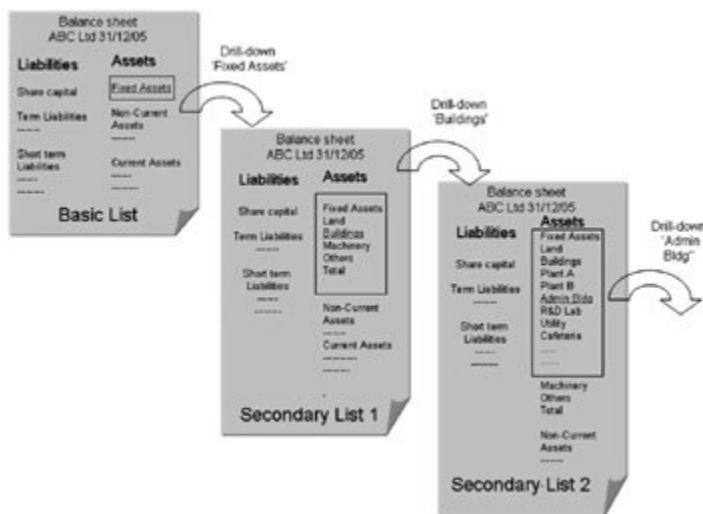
Balance sheet
ABC Ltd 31/12/05

Liabilities

Share capital

Term Liabilities
------

Short term Liabilities
-----
------

Assets

Fixed Assets

Non-Current Assets
------

Current Assets
-----
-----

Basic List

Drill-down 'Fixed Assets'

Balance sheet
ABC Ltd 31/12/05

Liabilities

Share capital

Term Liabilities
------

Short term Liabilities
-----
------

Assets

Fixed Assets
Land
Buildings
Machinery
Others
Total

Non-Current Assets
------

Current Assets
------
------

Secondary List 1

Drill-down 'Buildings'

Balance sheet
ABC Ltd 31/12/05

Liabilities

Share capital

Term Liabilities
------

Short term Liabilities
-----
------

Assets

Fixed Assets
Land
Buildings
Plant A
Plant B
Admin Bldg
R&D Lab
Utility
Cafeteria
-----
-----

Machinery
Others
Total

Non-Current Assets
------

Secondary List 2

Drill-down "Admin Bldg"